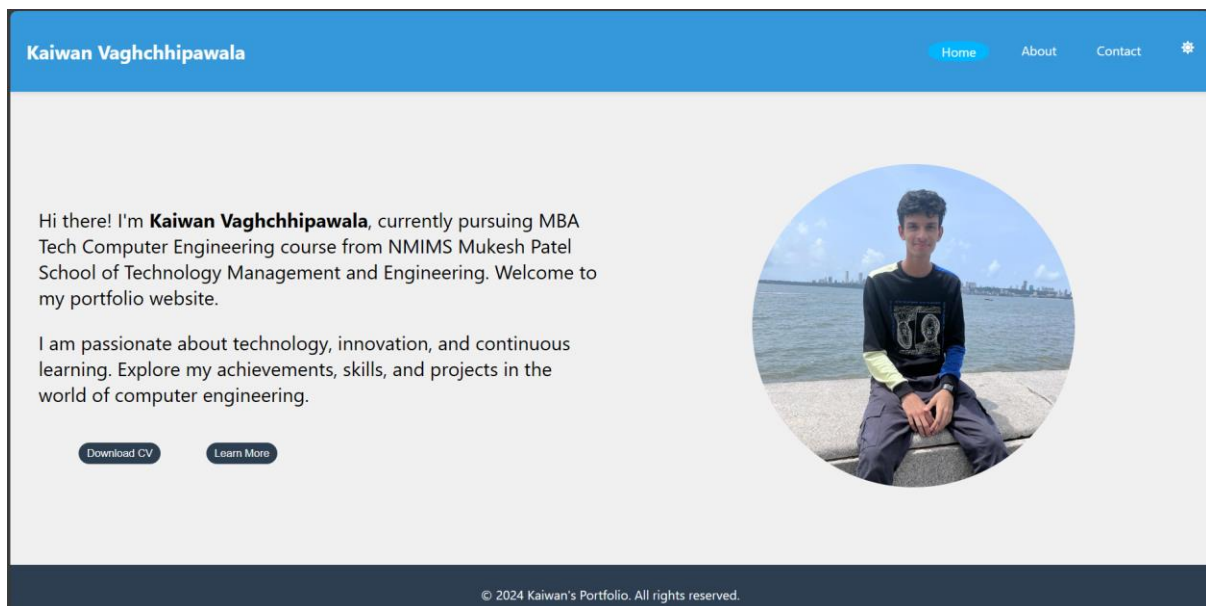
Kaiwan Vaghchhipawala

Home About Contact

Hi there! I'm **Kaiwan Vaghchhipawala**, currently pursuing MBA Tech Computer Engineering course from NMIMS Mukesh Patel School of Technology Management and Engineering. Welcome to my portfolio website.

I am passionate about technology, innovation, and continuous learning. Explore my achievements, skills, and projects in the world of computer engineering.

Download CV Learn More

© 2024 Kaiwan's Portfolio. All rights reserved.